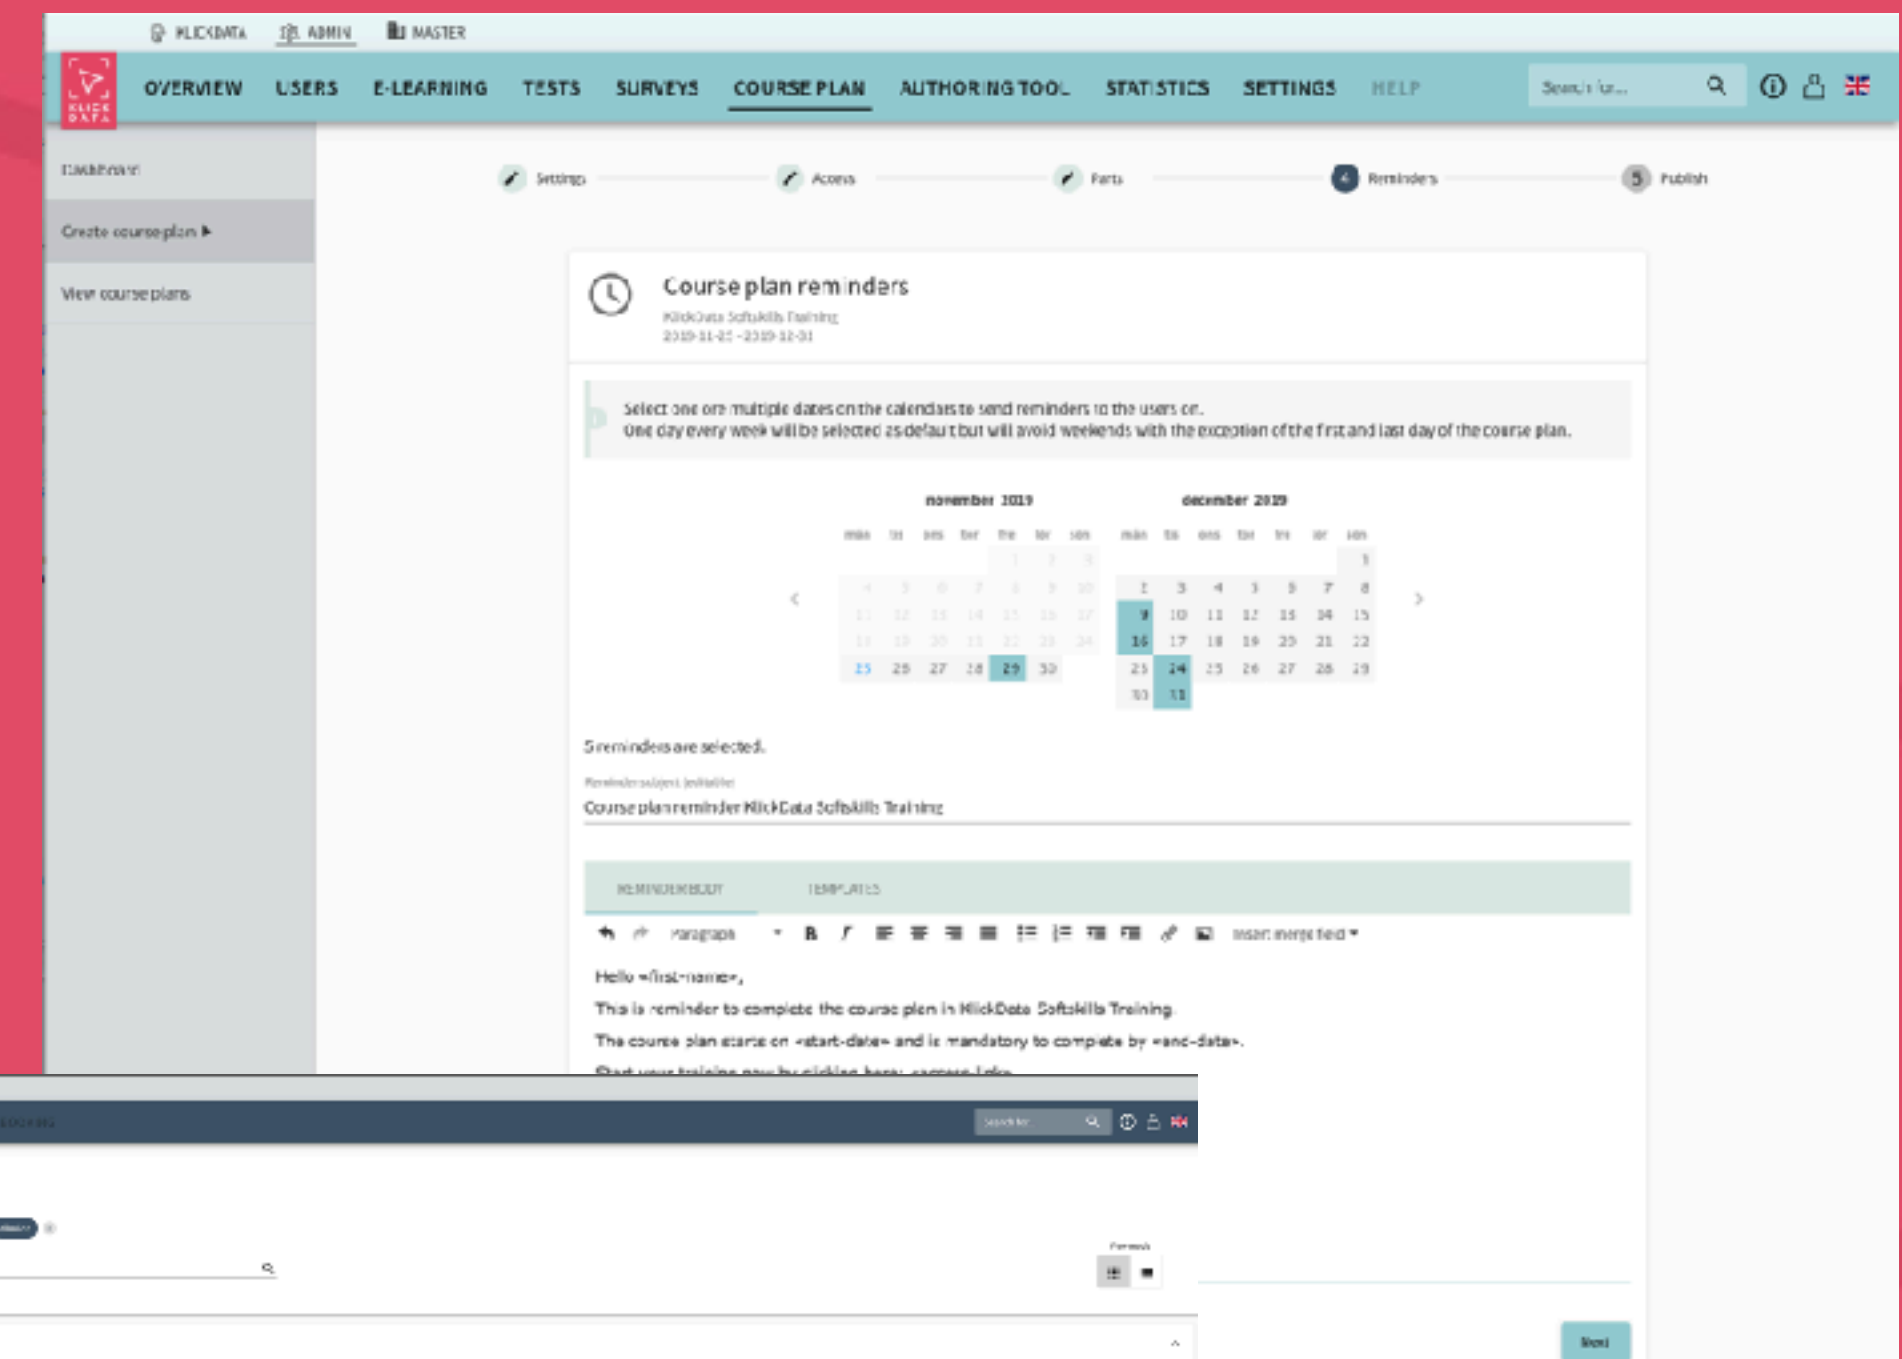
KLICKDATA ADMIN MASTER

OVERVIEW USERS E-LEARNING TESTS SURVEYS COURSE PLAN AUTHORING TOOL STATISTICS SETTINGS HELP

Search for...

Dashboard

Create course plan ▸

View course plans

Settings Access Parts 4 Reminders 5 Publish

Course plan reminders

KlickData Softskills Training

2019-11-25 - 2019-12-31

Select one or multiple dates on the calendars to send reminders to the users on.
One day every week will be selected as default but will avoid weekends with the exception of the first and last day of the course plan.

november 2019

| mån | tis | ons | tor | fre | lör | sön |
|---|---|---|---|---|---|---|
| | | | | 1 | 2 | 3 |
| 4 | 5 | 6 | 7 | 8 | 9 | 10 |
| 11 | 12 | 13 | 14 | 15 | 16 | 17 |
| 18 | 19 | 20 | 21 | 22 | 23 | 24 |
| 25 | 26 | 27 | 28 | 29 | 30 | |

december 2019

| mån | tis | ons | tor | fre | lör | sön |
|---|---|---|---|---|---|---|
| | | | | | | 1 |
| 2 | 3 | 4 | 5 | 6 | 7 | 8 |
| 9 | 10 | 11 | 12 | 13 | 14 | 15 |
| 16 | 17 | 18 | 19 | 20 | 21 | 22 |
| 23 | 24 | 25 | 26 | 27 | 28 | 29 |
| 30 | 31 | | | | | |

5 reminders are selected.

Reminder subject (editable)

Course plan reminder KlickData Softskills Training

REMINDER BODY TEMPLATES

Paragraph B I Insert merge field

Hello <first-name>,

This is reminder to complete the course plan in KlickData Softskills Training.

The course plan starts on <start-date> and is mandatory to complete by <end-date>.

Start your training now by clicking here: <access-link>

Search for...

Next